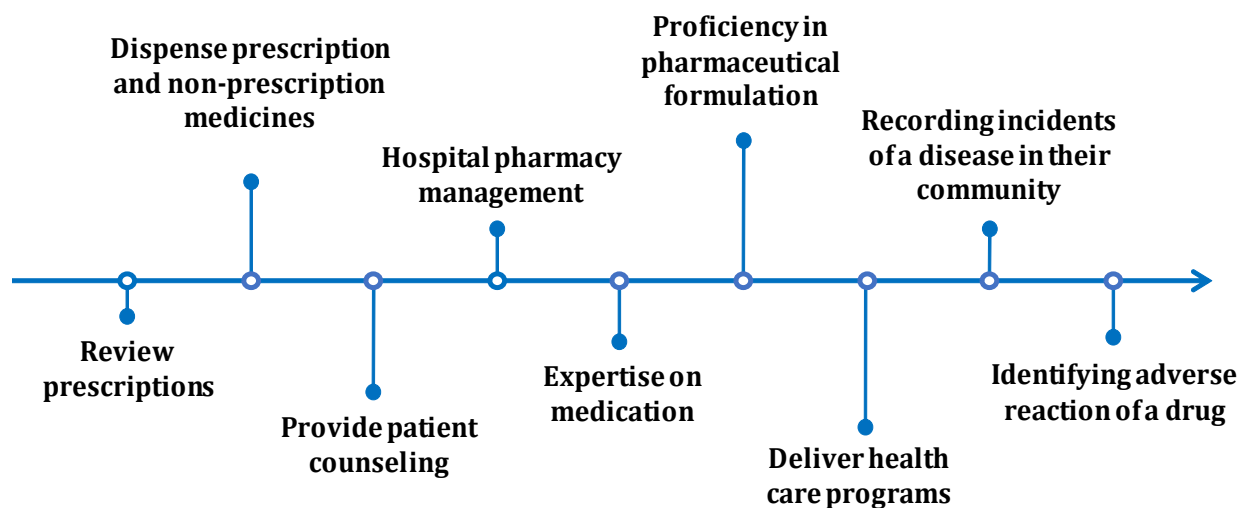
Review prescriptions

Dispense prescription and non-prescription medicines

Provide patient counseling

Hospital pharmacy management

Expertise on medication

Proficiency in pharmaceutical formulation

Deliver health care programs

Recording incidents of a disease in their community

Identifying adverse reaction of a drug